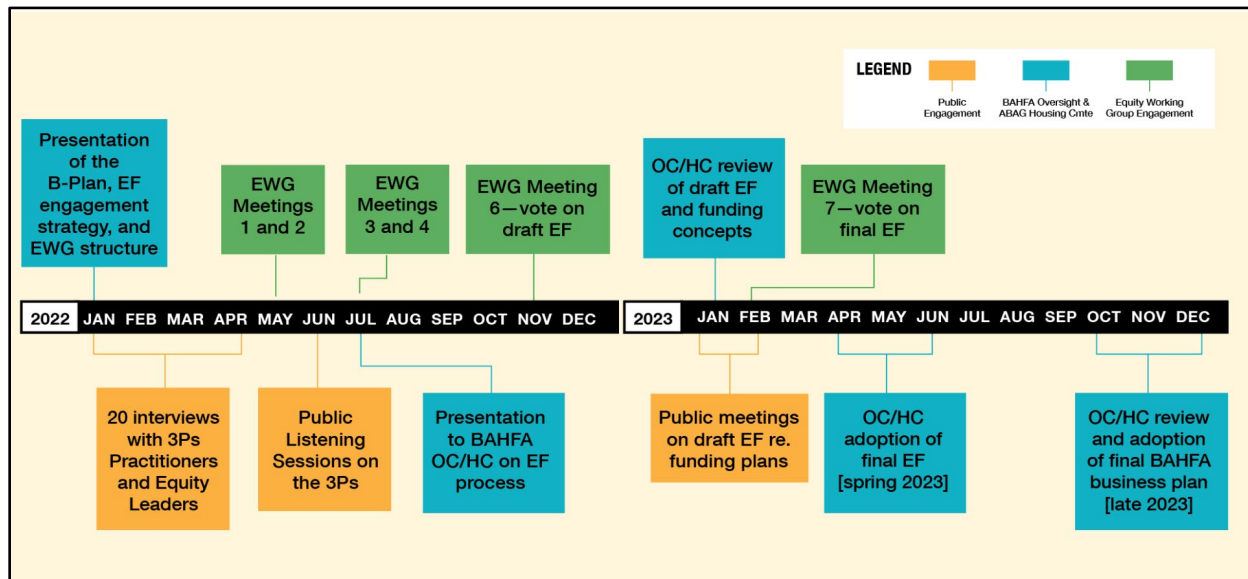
LEGEND

Public Engagement

BAHFA Oversight & ABAG Housing Cmte

Equity Working Group Engagement

Presentation of the B-Plan, EF engagement strategy, and EWG structure

EWG Meetings 1 and 2

EWG Meetings 3 and 4

EWG Meeting 6—vote on draft EF

OC/HC review of draft EF and funding concepts

EWG Meeting 7—vote on final EF

2022 JAN FEB MAR APR MAY JUN JUL AUG SEP OCT NOV DEC

2023 JAN FEB MAR APR MAY JUN JUL AUG SEP OCT NOV DEC

20 interviews with 3Ps Practitioners and Equity Leaders

Public Listening Sessions on the 3Ps

Presentation to BAHFA OC/HC on EF process

Public meetings on draft EF re. funding plans

OC/HC adoption of final EF [spring 2023]

OC/HC review and adoption of final BAHFA business plan [late 2023]